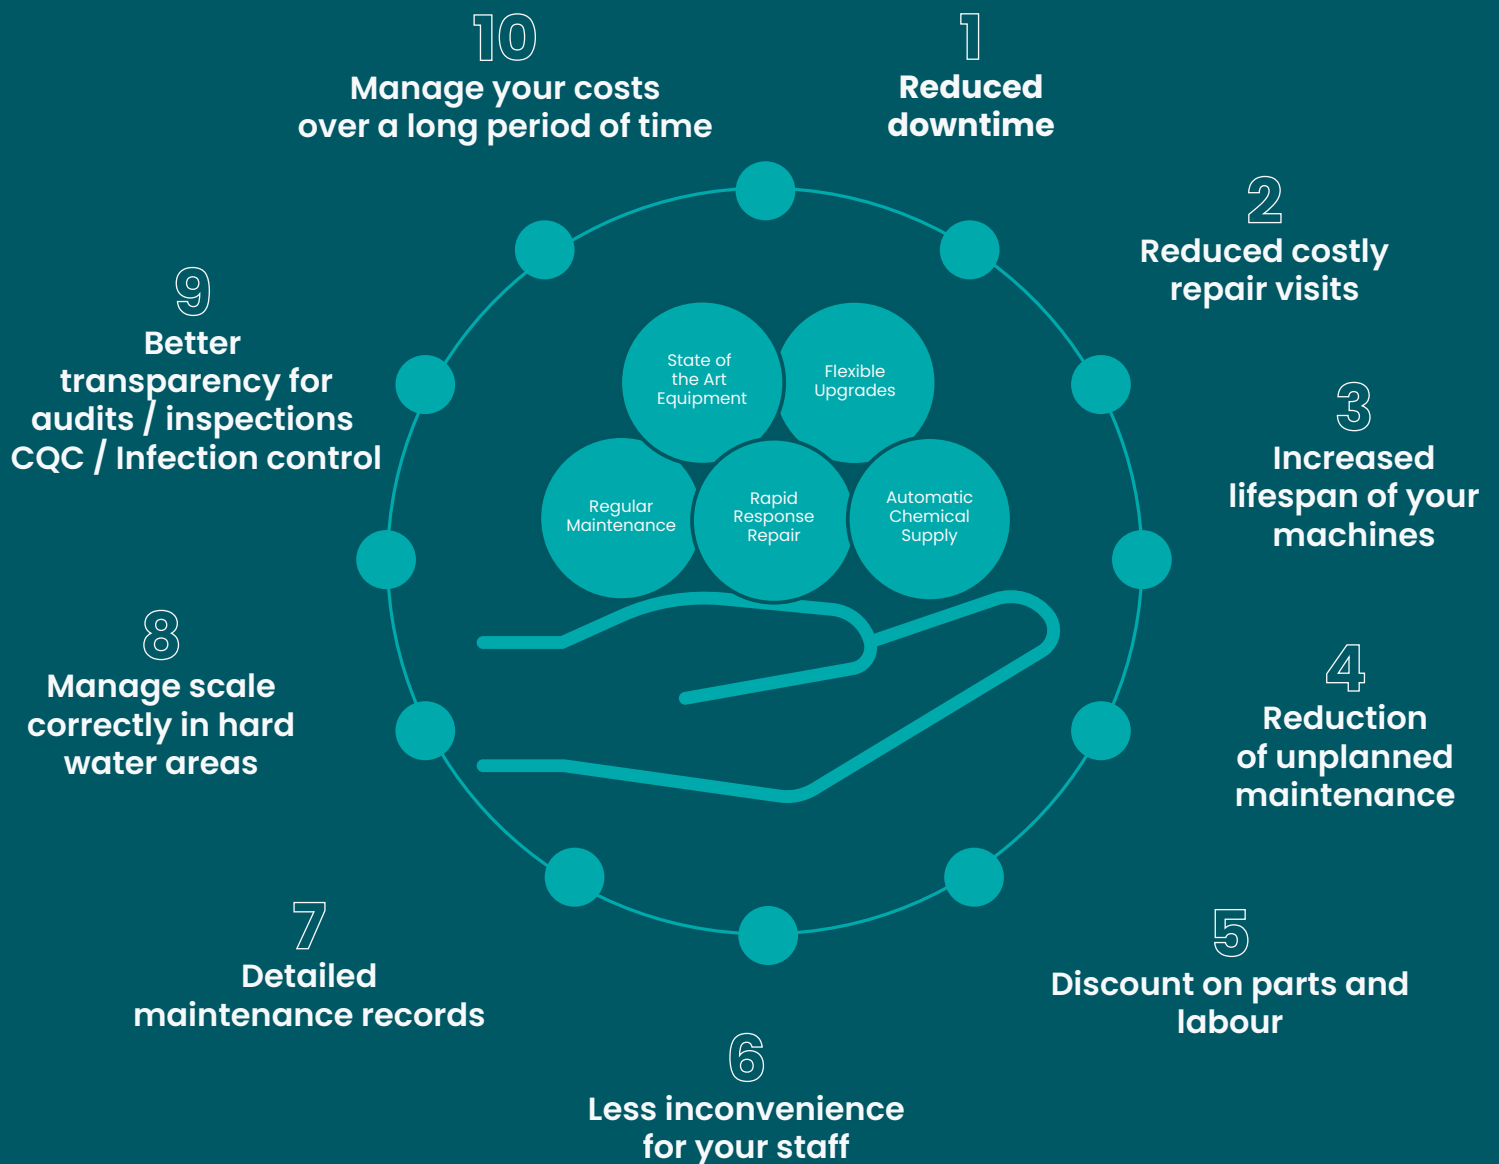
1
Reduced downtime

2
Reduced costly repair visits

3
Increased lifespan of your machines

4
Reduction of unplanned maintenance

5
Discount on parts and labour

6
Less inconvenience for your staff

7
Detailed maintenance records

8
Manage scale correctly in hard water areas

9
Better transparency for audits / inspections CQC / Infection control

10
Manage your costs over a long period of time

State of the Art Equipment

Flexible Upgrades

Regular Maintenance

Rapid Response Repair

Automatic Chemical Supply